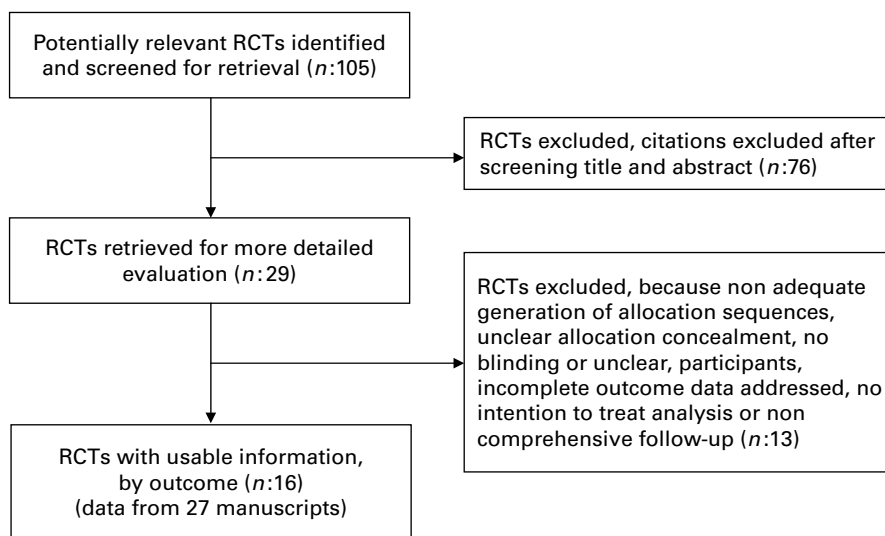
Potentially relevant RCTs identified and screened for retrieval ($n$:105)

RCTs excluded, citations excluded after screening title and abstract ($n$:76)

RCTs retrieved for more detailed evaluation ($n$:29)

RCTs excluded, because non adequate generation of allocation sequences, unclear allocation concealment, no blinding or unclear, participants, incomplete outcome data addressed, no intention to treat analysis or non comprehensive follow-up ($n$:13)

RCTs with usable information, by outcome ($n$:16) (data from 27 manuscripts)